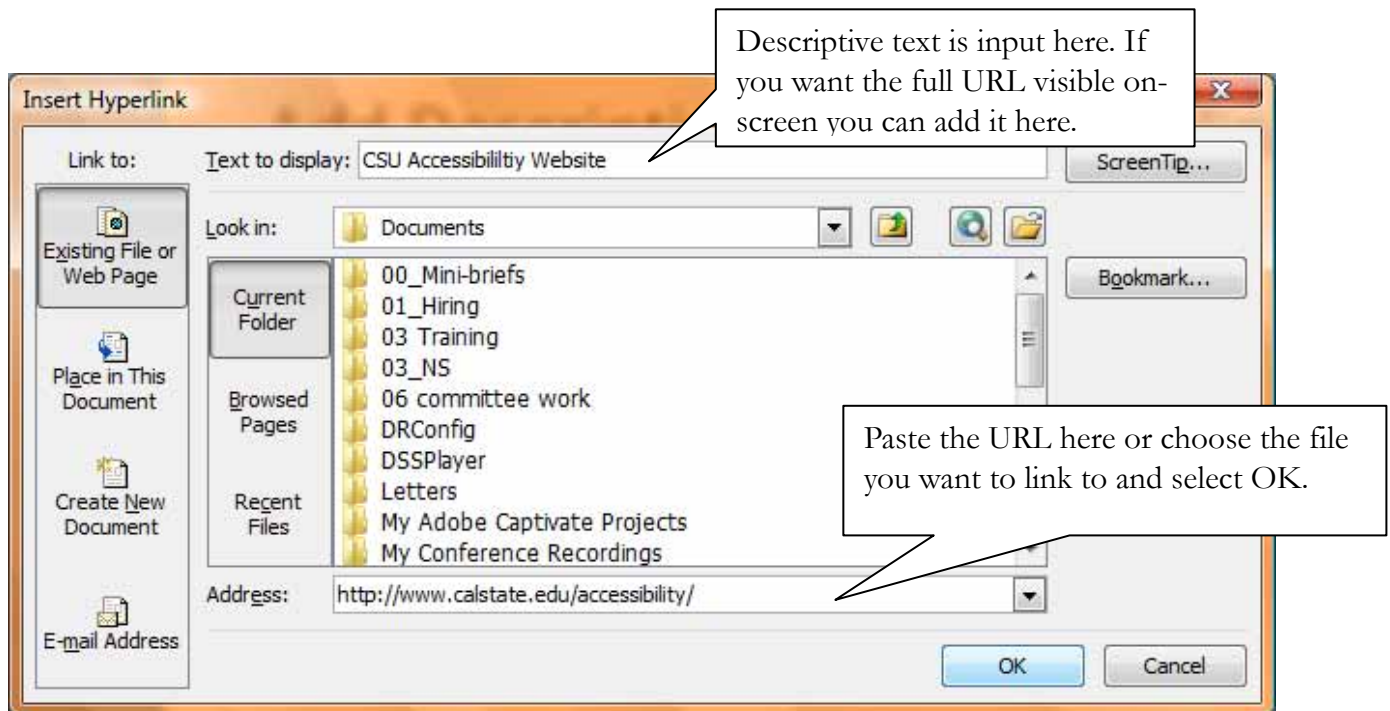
Descriptive text is input here. If you want the full URL visible on-screen you can add it here.

Insert Hyperlink

Link to:

Text to display: CSU Accessibililtiy Website

ScreenTip...

Existing File or Web Page

Look in: Documents

Current Folder

Browsed Pages

Recent Files

00_Mini-briefs
01_Hiring
03 Training
03_NS
06 committee work
DRConfig
DSSPlayer
Letters
My Adobe Captivate Projects
My Conference Recordings

Bookmark...

Place in This Document

Create New Document

E-mail Address

Paste the URL here or choose the file you want to link to and select OK.

Address: http://www.calstate.edu/accessibility/

OK

Cancel